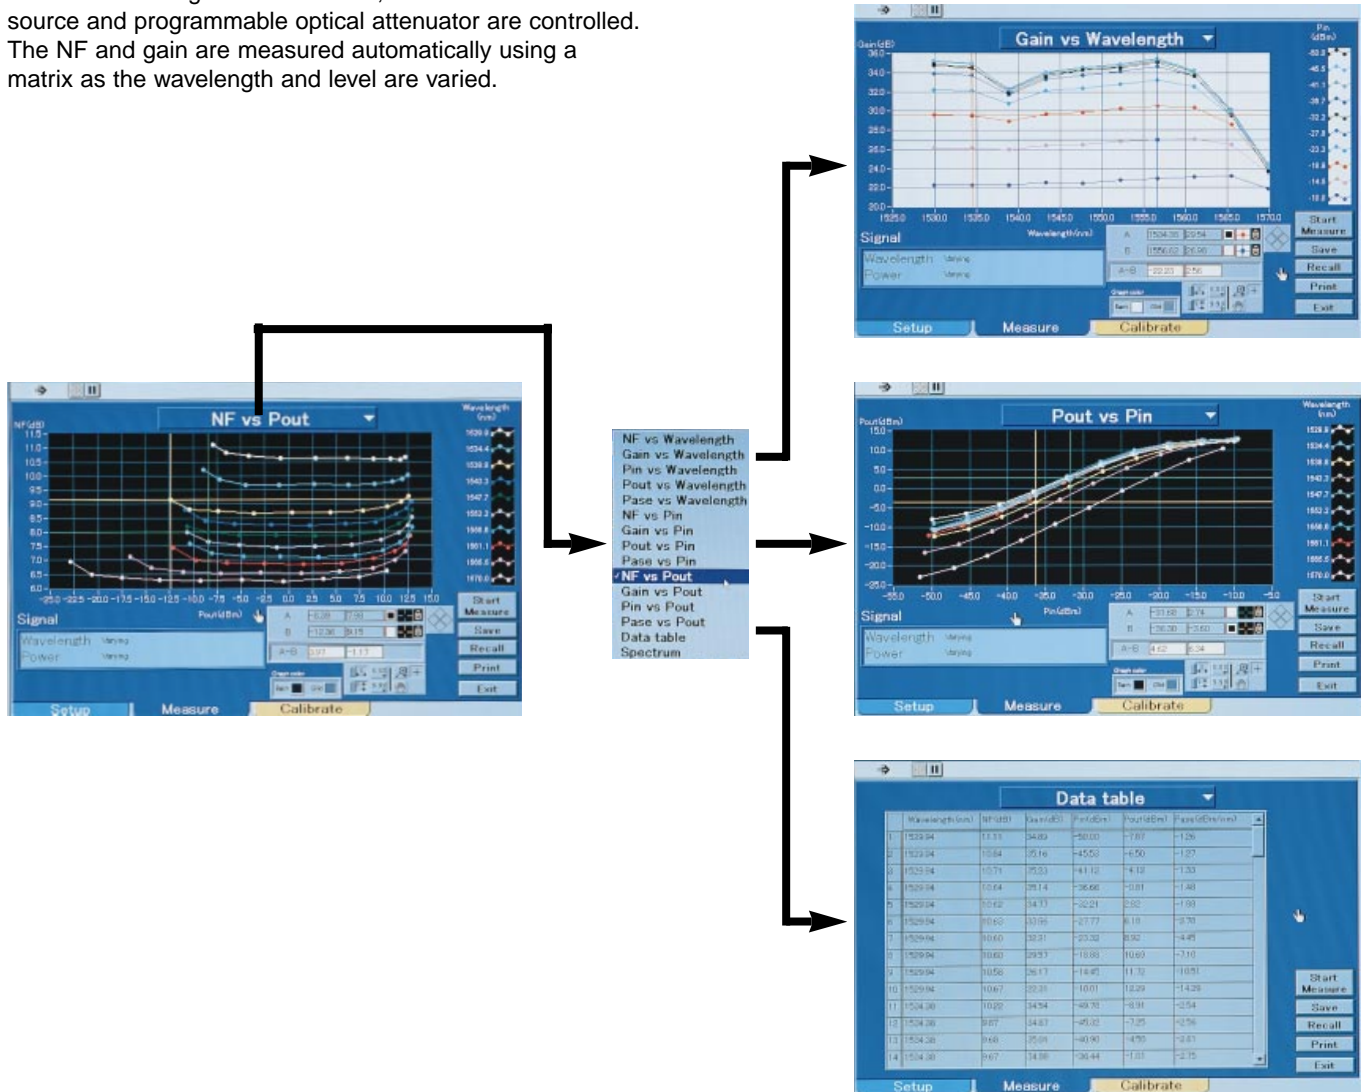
source and programmable optical attenuator are controlled. The NF and gain are measured automatically using a matrix as the wavelength and level are varied.

Gain vs Wavelength

Gain(dB)
36.0
34.0
32.0
30.0
28.0
26.0
24.0
22.0
20.0

1525.0 1530.0 1535.0 1540.0 1545.0 1550.0 1555.0 1560.0 1565.0 1570.0
Wavelength(nm)

Pin (dBm)
-50.0
-45.5
-41.1
-36.7
-32.2
-27.8
-23.3
-18.9
-14.5
-10.0

Signal
Wavelength Varying
Power Varying

A 1534.38 29.54
B 1556.62 28.90
A-B -22.23 0.56

Start Measure
Save
Recall
Print
Exit

Setup Measure Calibrate

NF vs Pout

NF(dB)
11.5
11.0
10.5
10.0
9.5
9.0
8.5
8.0
7.5
7.0
6.5
6.0
-25.0 -22.5 -20.0 -17.5 -15.0 -12.5 -10.0 -7.5 -5.0 -2.5 0.0 2.5 5.0 7.5 10.0 12.5 15.0
Pout(dBm)

Wavelength (nm)
1529.9
1534.4
1538.8
1543.3
1547.7
1552.2
1556.6
1561.1
1565.5
1570.0

Signal
Wavelength Varying
Power Varying

A -0.39 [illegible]
B -12.36 8.15
A-B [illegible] -1.13

Start Measure
Save
Recall
Print
Exit

Setup Measure Calibrate

NF vs Wavelength
Gain vs Wavelength
Pin vs Wavelength
Pout vs Wavelength
Pase vs Wavelength
NF vs Pin
Gain vs Pin
Pout vs Pin
Pase vs Pin
✓NF vs Pout
Gain vs Pout
Pin vs Pout
Pase vs Pout
Data table
Spectrum

Pout vs Pin

Pout(dBm)
15.0
10.0
5.0
0.0
-5.0
-10.0
-15.0
-20.0
-25.0
-55.0 -50.0 -45.0 -40.0 -35.0 -30.0 -25.0 -20.0 -15.0 -10.0 -5.0
Pin(dBm)

Wavelength (nm)
1529.9
1534.4
1538.8
1543.3
1547.7
1552.2
1556.6
1561.1
1565.5
1570.0

Signal
Wavelength Varying
Power Varying

A -31.68 2.74
B -36.30 -3.60
A-B 4.62 6.34

Start Measure
Save
Recall
Print
Exit

Setup Measure Calibrate

Data table

| | Wavelength(nm) | NF(dB) | Gain(dB) | Pin(dBm) | Pout(dBm) | Pase(dBm/nm) |
|---|---|---|---|---|---|---|
| 1 | 1529.94 | 11.11 | 34.89 | -50.00 | -7.67 | -1.26 |
| 2 | 1529.94 | 10.64 | 35.16 | -45.53 | -6.50 | -1.27 |
| 3 | 1529.94 | 10.71 | 35.23 | -41.12 | -4.12 | -1.33 |
| 4 | 1529.94 | 10.64 | 35.14 | -36.66 | -0.81 | -1.48 |
| 5 | 1529.94 | 10.62 | 34.33 | -32.21 | 2.02 | -1.98 |
| 6 | 1529.94 | 10.63 | 33.95 | -27.77 | 6.18 | -2.70 |
| 7 | 1529.94 | 10.60 | 32.31 | -23.32 | 8.92 | -4.45 |
| 8 | 1529.94 | 10.60 | 29.57 | -18.88 | 10.69 | -7.10 |
| 9 | 1529.94 | 10.56 | 26.17 | -14.45 | 11.72 | -10.51 |
| 10 | 1529.94 | 10.67 | 22.31 | -10.01 | 12.29 | -14.28 |
| 11 | 1534.38 | 10.22 | 34.54 | -49.78 | -8.91 | -2.54 |
| 12 | 1534.38 | 9.87 | 34.87 | -45.32 | -7.25 | -2.56 |
| 13 | 1534.38 | 9.68 | 35.01 | -40.90 | -4.55 | -2.61 |
| 14 | 1534.38 | 9.67 | 34.88 | -36.44 | -1.01 | -2.75 |

Start Measure
Save
Recall
Print
Exit

Setup Measure Calibrate